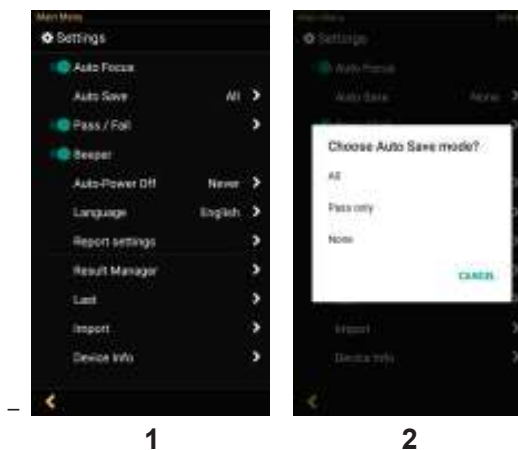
Main Menu
Settings
Auto Focus
Auto Save All
Pass / Fail
Beeper
Auto-Power Off Never
Language English
Report settings
Result Manager
Last
Import
Device Info

–

Main Menu
Settings
Auto Focus
Auto Save None
Choose Auto Save mode?
All
Pass only
None
CANCEL
Import
Device Info

1

2